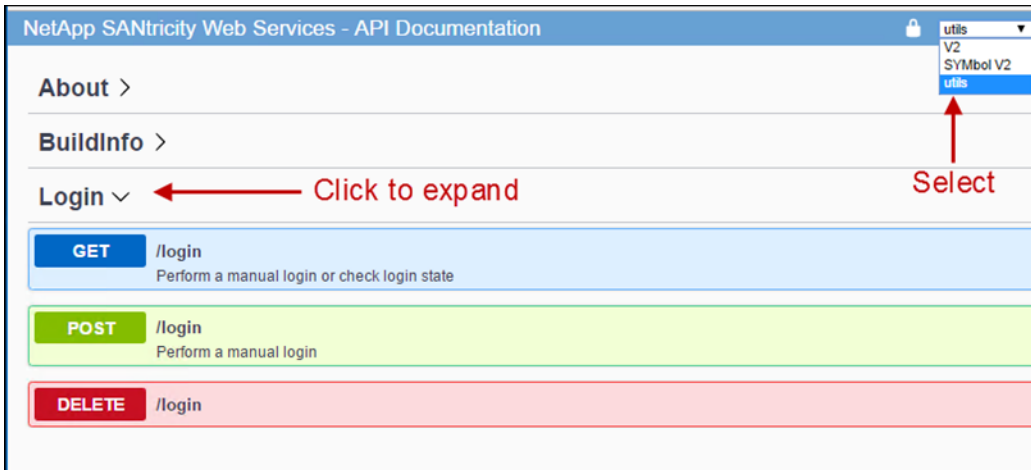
NetApp SANtricity Web Services - API Documentation

utils
V2
SYMbol V2
utils

About >

BuildInfo >

Login ∨

Click to expand

Select

GET /login
Perform a manual login or check login state

POST /login
Perform a manual login

DELETE /login